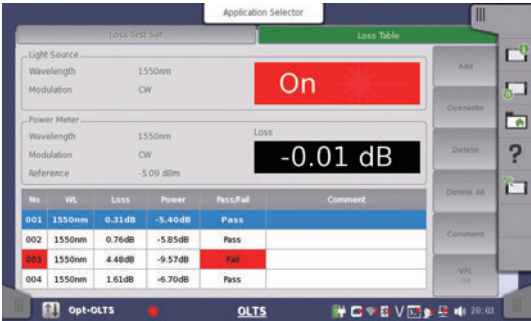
Application Selector

Loss Test Set

Loss Table

Light Source

Wavelength 1550nm

Modulation CW

On

Power Meter

Wavelength 1550nm

Modulation CW

Reference -5.09 dBm

Loss

-0.01 dB

| No | WL | Loss | Power | Pass/Fail | Comment |
|---|---|---|---|---|---|
| 001 | 1550nm | 0.31dB | -5.40dB | Pass | |
| 002 | 1550nm | 0.76dB | -5.85dB | Pass | |
| 003 | 1550nm | 4.48dB | -9.57dB | Fail | |
| 004 | 1550nm | 1.61dB | -6.70dB | Pass | |

Add

Overwrite

Delete

Delete All

Comment

VFL
Off

?

Opt-OLTS

OLTS

26:03